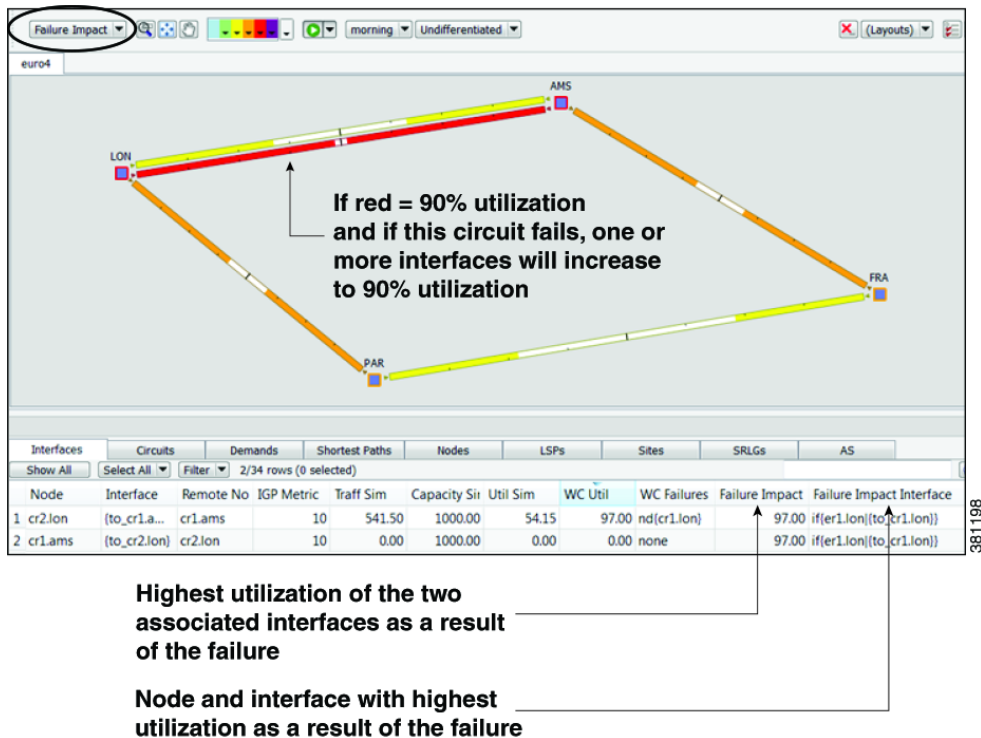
Failure Impact | morning | Undifferentiated | (Layouts)

euro4

AMS

LON

If red = 90% utilization and if this circuit fails, one or more interfaces will increase to 90% utilization

FRA

PAR

Interfaces | Circuits | Demands | Shortest Paths | Nodes | LSPs | Sites | SRLGs | AS

Show All | Select All | Filter | 2/34 rows (0 selected)

| | Node | Interface | Remote No | IGP Metric | Traff Sim | Capacity Sir | Util Sim | WC Util | WC Failures | Failure Impact | Failure Impact Interface |
|---|---|---|---|---|---|---|---|---|---|---|---|
| 1 | cr2.lon | {to_cr1.a... | cr1.ams | 10 | 541.50 | 1000.00 | 54.15 | 97.00 | nd{cr1.lon} | 97.00 | if{er1.lon\|{to_cr1.lon}} |
| 2 | cr1.ams | {to_cr2.lon} | cr2.lon | 10 | 0.00 | 1000.00 | 0.00 | 0.00 | none | 97.00 | if{er1.lon\|{to_cr1.lon}} |

381198

Highest utilization of the two associated interfaces as a result of the failure

Node and interface with highest utilization as a result of the failure